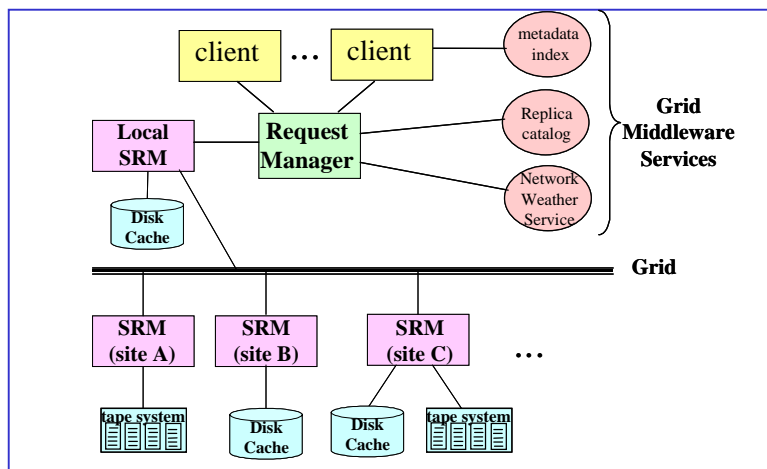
client … client

metadata index

Local SRM

Request Manager

Replica catalog

Grid Middleware Services

Network Weather Service

Disk Cache

Grid

SRM (site A)

SRM (site B)

SRM (site C)

…

tape system

Disk Cache

Disk Cache

tape system